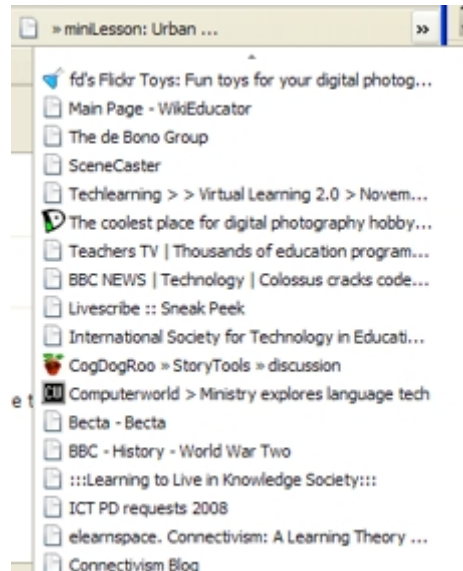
» miniLesson: Urban ...

»

fd's Flickr Toys: Fun toys for your digital photog...
Main Page - WikiEducator
The de Bono Group
SceneCaster
Techlearning > > Virtual Learning 2.0 > Novem...
The coolest place for digital photography hobby...
Teachers TV | Thousands of education program...
BBC NEWS | Technology | Colossus cracks code...
Livescribe :: Sneak Peek
International Society for Technology in Educati...
CogDogRoo » StoryTools » discussion
Computerworld > Ministry explores language tech
Becta - Becta
BBC - History - World War Two
:::Learning to Live in Knowledge Society:::
ICT PD requests 2008
elearnspace. Connectivism: A Learning Theory ...
Connectivism Blog

e t